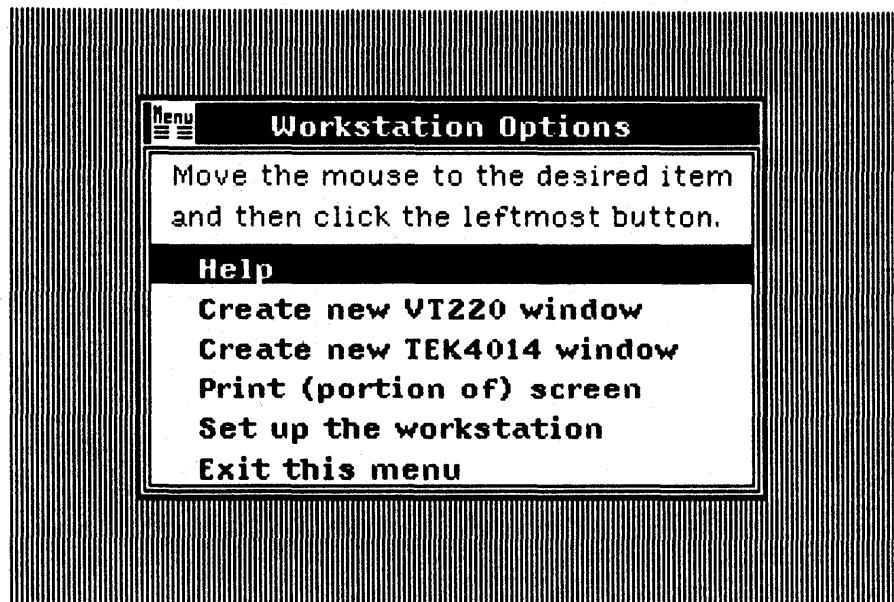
Menu

Workstation Options

Move the mouse to the desired item and then click the leftmost button.

Help
Create new VT220 window
Create new TEK4014 window
Print (portion of) screen
Set up the workstation
Exit this menu